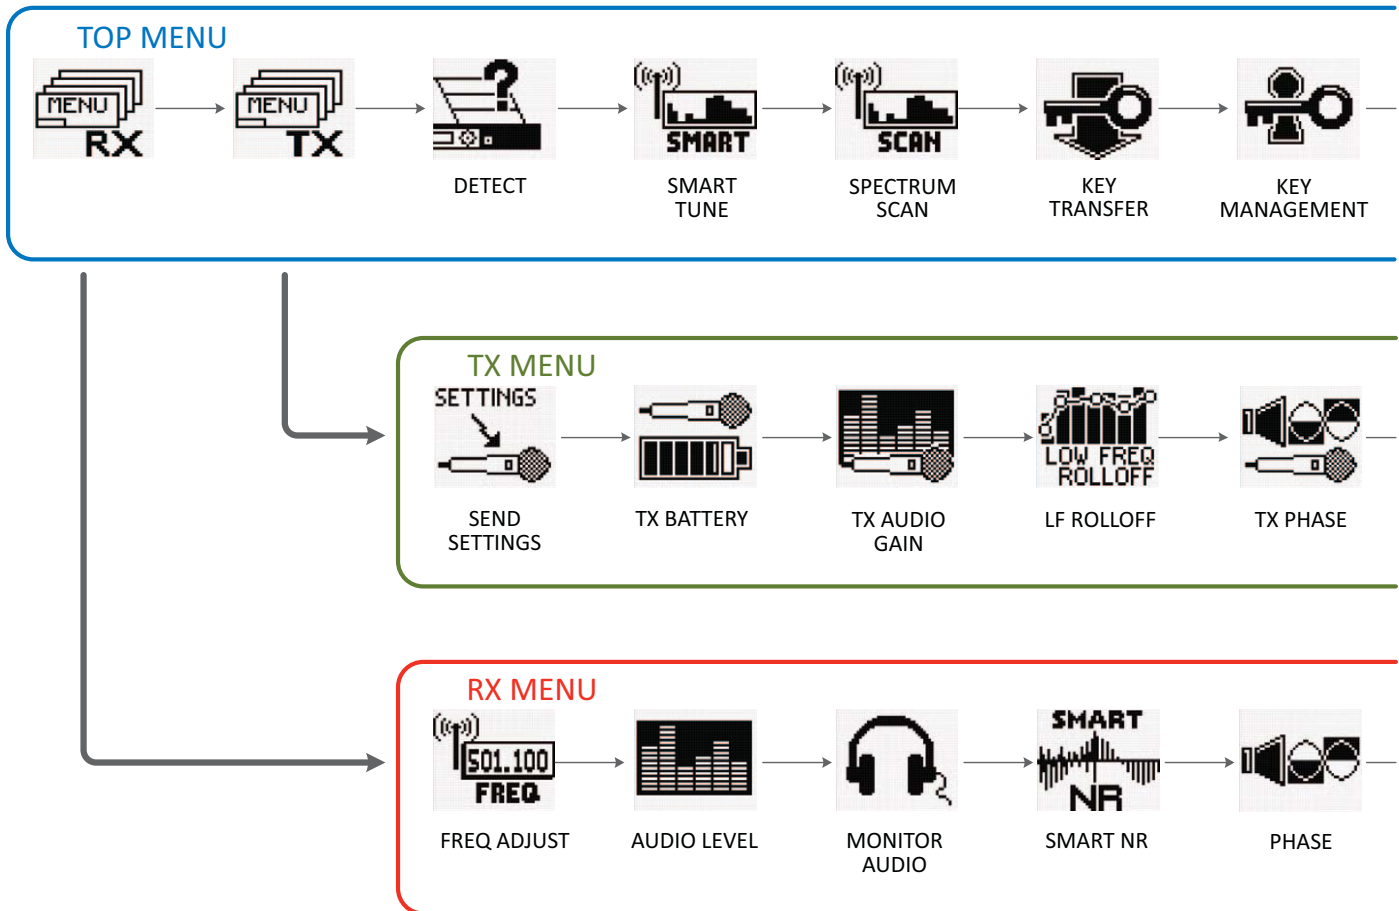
TOP MENU

MENU RX

MENU TX

DETECT

SMART

SMART TUNE

SCAN

SPECTRUM SCAN

KEY TRANSFER

KEY MANAGEMENT

TX MENU

SETTINGS

SEND SETTINGS

TX BATTERY

TX AUDIO GAIN

LOW FREQ ROLLOFF

LF ROLLOFF

TX PHASE

RX MENU

501.100 FREQ

FREQ ADJUST

AUDIO LEVEL

MONITOR AUDIO

SMART NR

SMART NR

PHASE